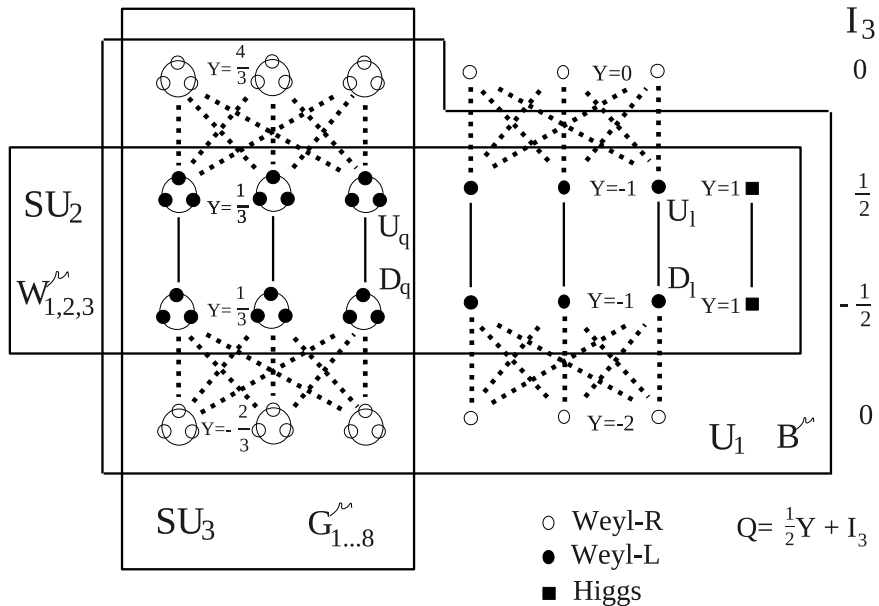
$I_3$

$Y=\frac{4}{3}$

$Y=0$

0

$SU_2$

$W^{\sim}_{1,2,3}$

$Y=\frac{1}{3}$

$U_q$

$Y=-1$

$U_l$

$Y=1$

$\frac{1}{2}$

$Y=\frac{1}{3}$

$D_q$

$Y=-1$

$D_l$

$Y=1$

$-\frac{1}{2}$

$Y=-\frac{2}{3}$

$Y=-2$

$U_1$

$B^{\sim}$

0

$SU_3$

$G^{\sim}_{1...8}$

Weyl-R

Weyl-L

Higgs

$Q=\frac{1}{2}Y+I_3$